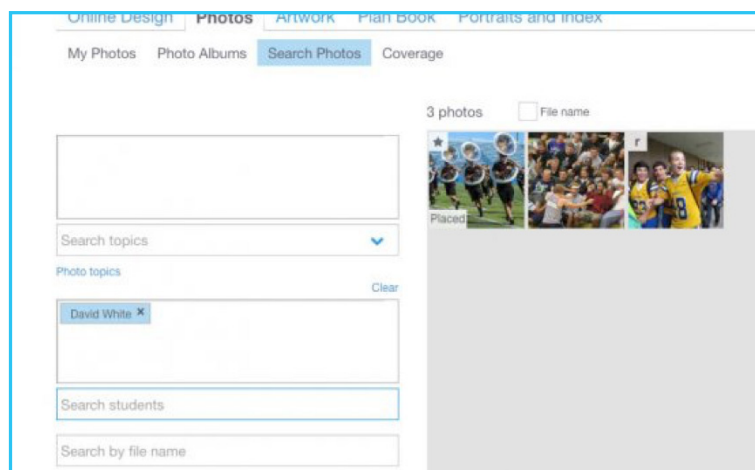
Online Design Photos Artwork Plan Book Portraits and Index

My Photos Photo Albums Search Photos Coverage

3 photos File name

Placed

Search topics

Photo topics

Clear

David White ×

Search students

Search by file name